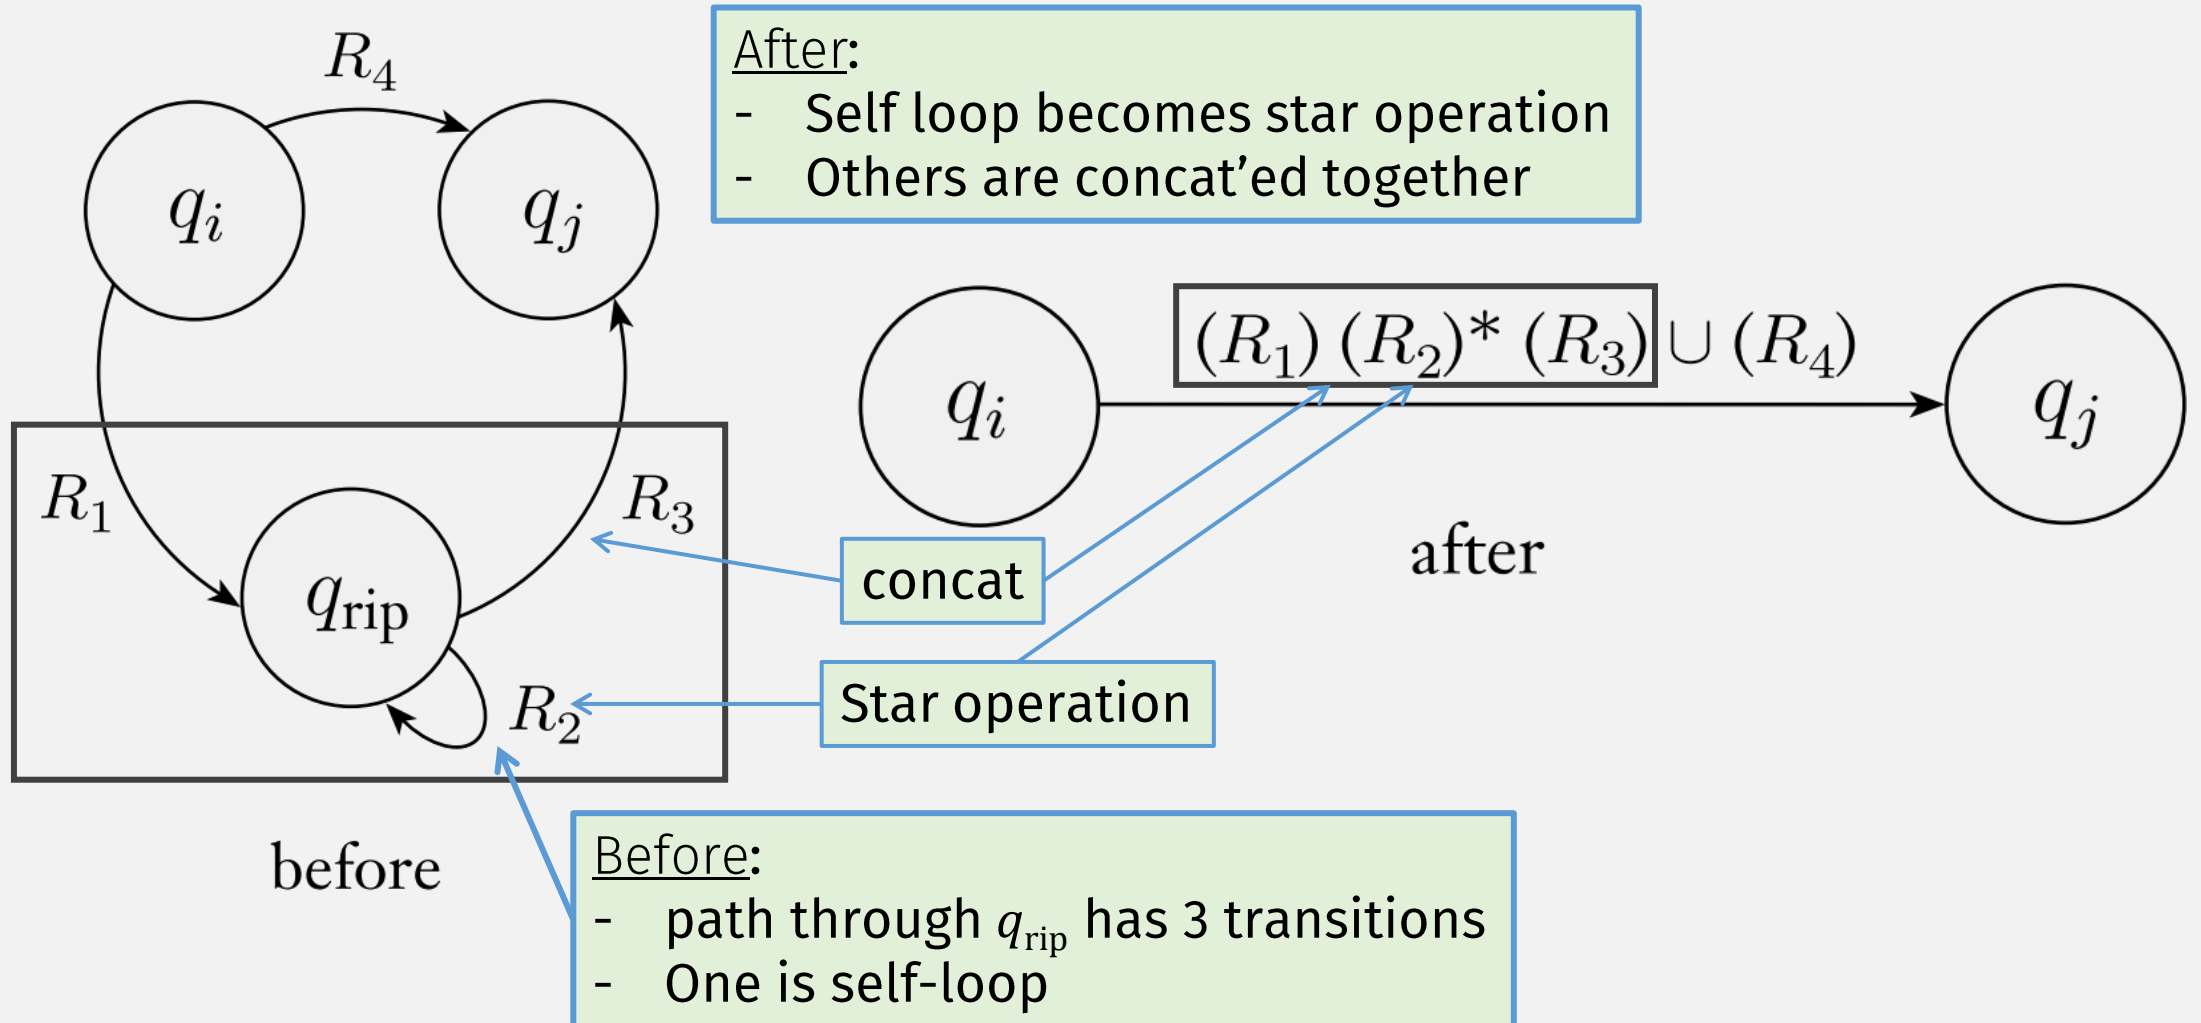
$R_4$

$q_i$

$q_j$

After:
- Self loop becomes star operation
- Others are concat'ed together

$(R_1)\,(R_2)^*\,(R_3) \cup (R_4)$

$q_i$

$q_j$

$R_1$

$R_3$

$q_{\text{rip}}$

$R_2$

concat

Star operation

after

before

Before:
- path through $q_{\text{rip}}$ has 3 transitions
- One is self-loop